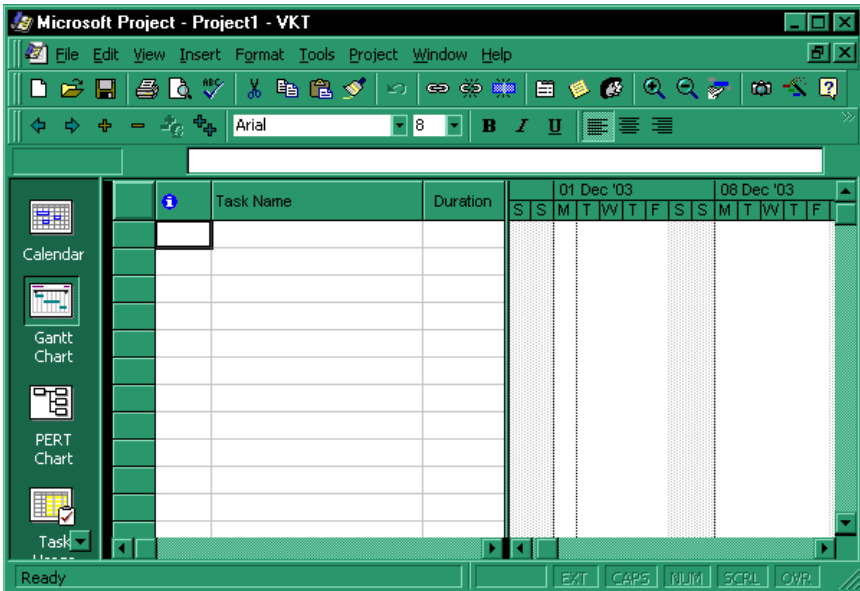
Microsoft Project - Project1 - VKT

File Edit View Insert Format Tools Project Window Help

Arial 8 B I U

Calendar

Gantt Chart

PERT Chart

Task

| | Task Name | Duration |
|---|---|---|

01 Dec '03 08 Dec '03
S S M T W T F S S M T W T F

Ready EXT CAPS NUM SCRL OVR